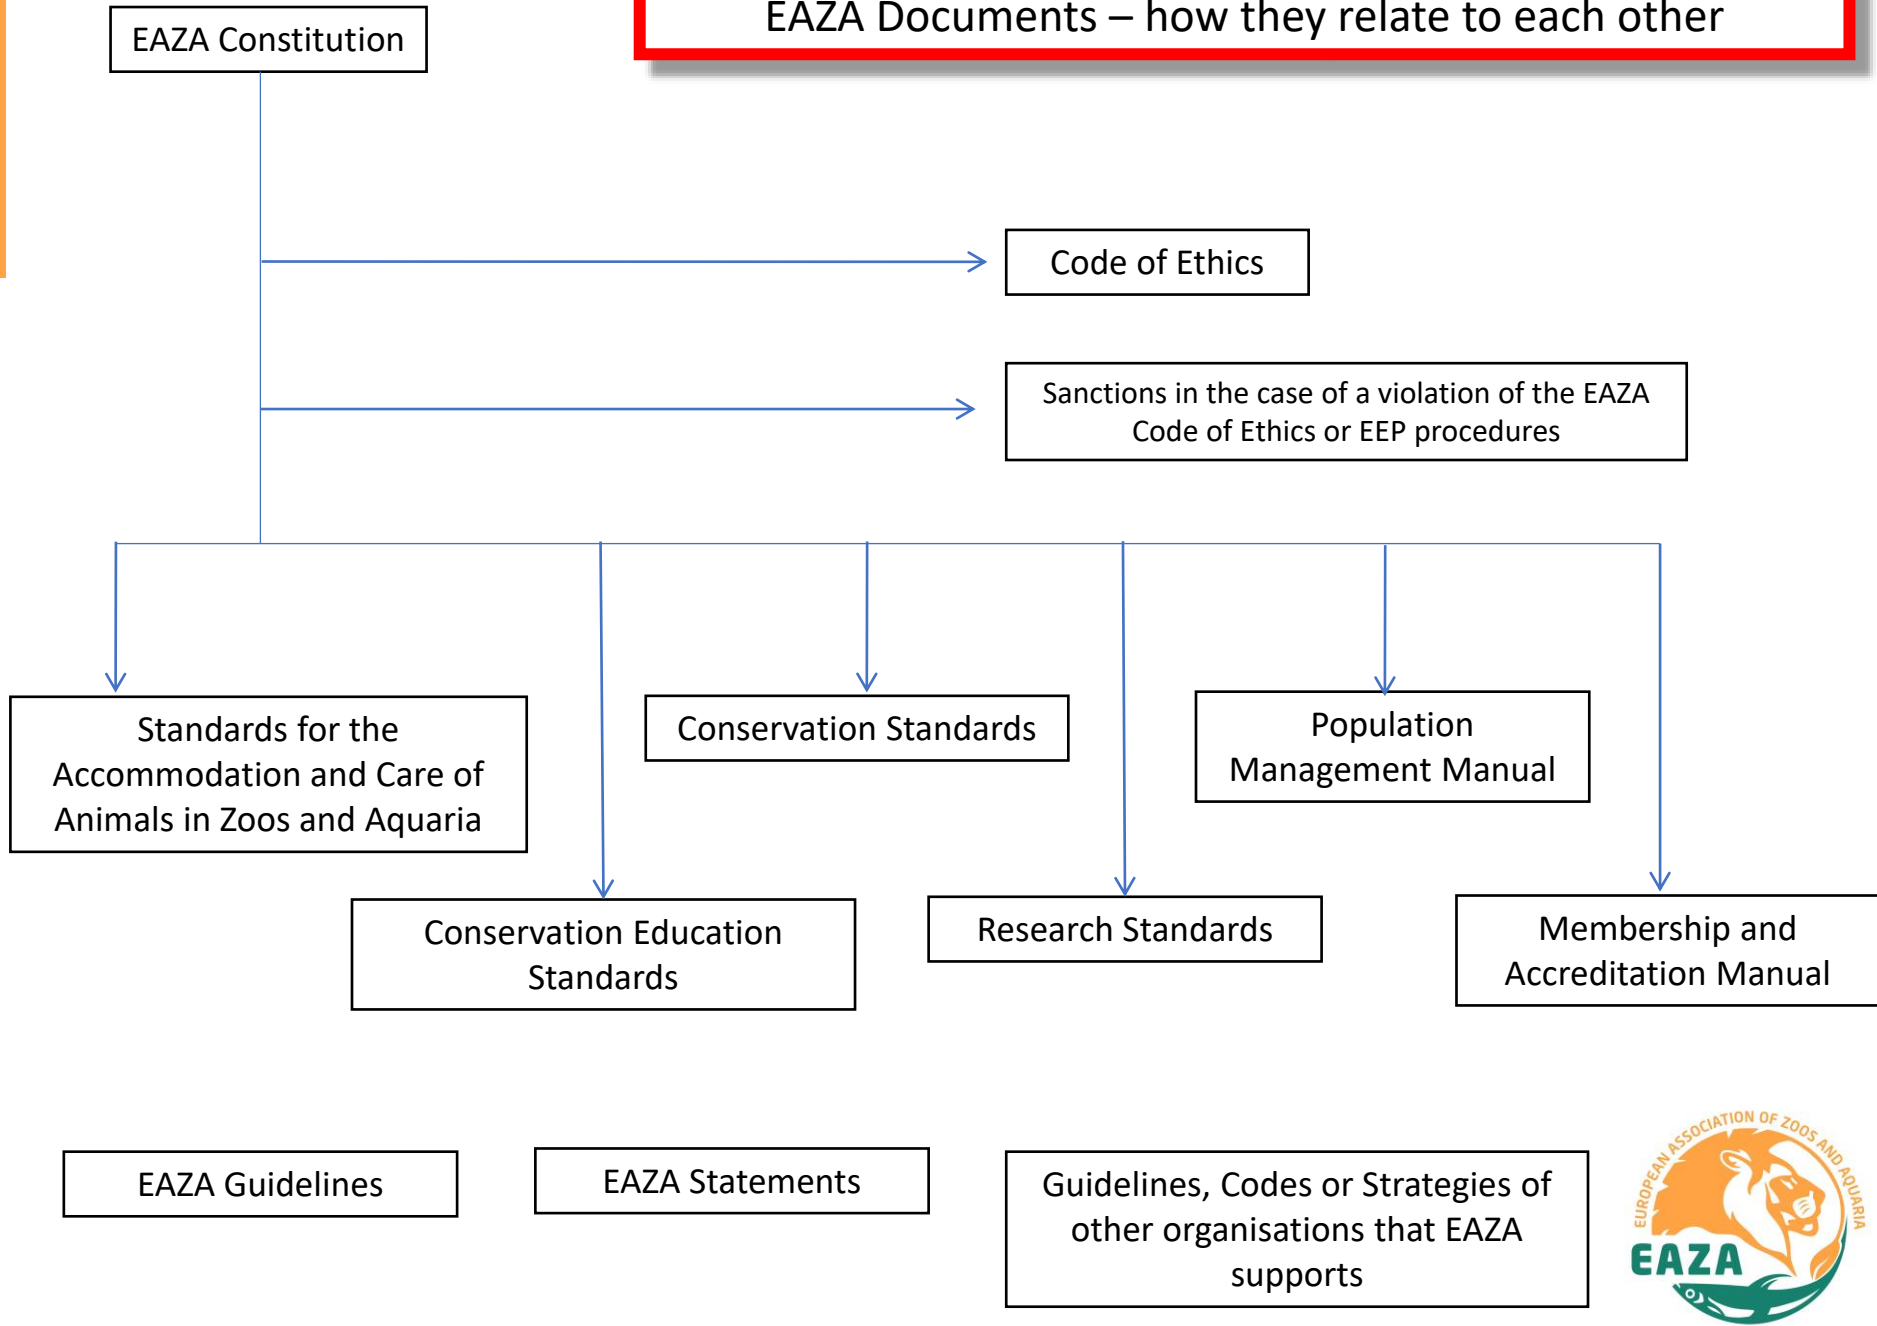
EAZA Documents – how they relate to each other

EAZA Constitution

Code of Ethics

Sanctions in the case of a violation of the EAZA Code of Ethics or EEP procedures

Standards for the Accommodation and Care of Animals in Zoos and Aquaria

Conservation Standards

Population Management Manual

Conservation Education Standards

Research Standards

Membership and Accreditation Manual

EAZA Guidelines

EAZA Statements

Guidelines, Codes or Strategies of other organisations that EAZA supports

EUROPEAN ASSOCIATION OF ZOOS AND AQUARIA
EAZA